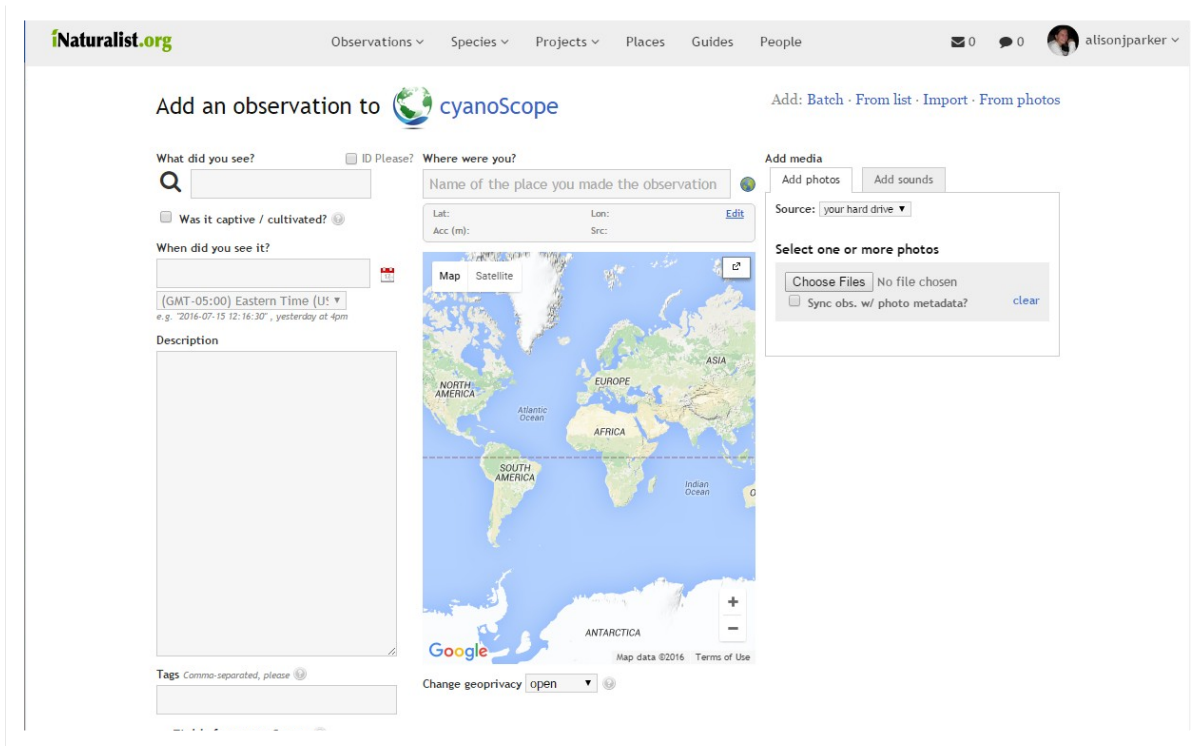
iNaturalist.org

Observations ⌄ Species ⌄ Projects ⌄ Places Guides People

0 0 alisonjparker ⌄

Add an observation to cyanoScope

Add: Batch · From list · Import · From photos

What did you see?

ID Please?

Was it captive / cultivated?

When did you see it?

(GMT-05:00) Eastern Time (U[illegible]

e.g. "2016-07-15 12:16:30" , yesterday at 4pm

Description

Tags Comma-separated, please

Where were you?

Name of the place you made the observation

Lat: Lon: Edit

Acc (m): Src:

Map Satellite

NORTH AMERICA

EUROPE

ASIA

Atlantic Ocean

AFRICA

SOUTH AMERICA

Indian Ocean

ANTARCTICA

Google

Map data ©2016 Terms of Use

Change geoprivacy open

Add media

Add photos Add sounds

Source: your hard drive

Select one or more photos

Choose Files No file chosen

Sync obs. w/ photo metadata?

clear